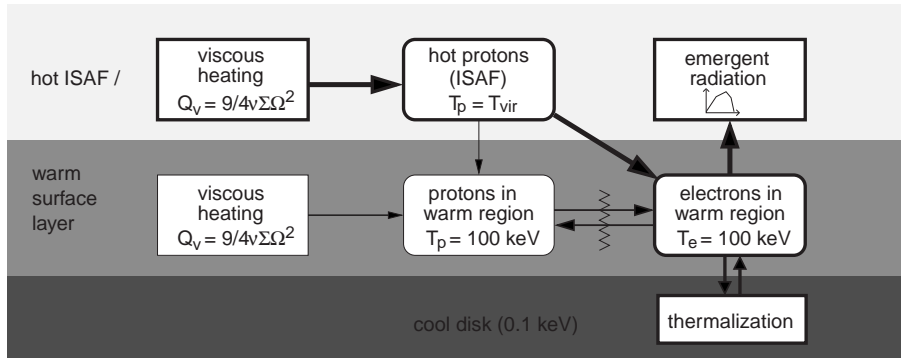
hot ISAF /

viscous heating $Q_v = 9/4\nu\Sigma\Omega^2$

hot protons (ISAF) $T_p = T_{vir}$

emergent radiation

warm surface layer

viscous heating $Q_v = 9/4\nu\Sigma\Omega^2$

protons in warm region $T_p = 100$ keV

electrons in warm region $T_e = 100$ keV

cool disk (0.1 keV)

thermalization